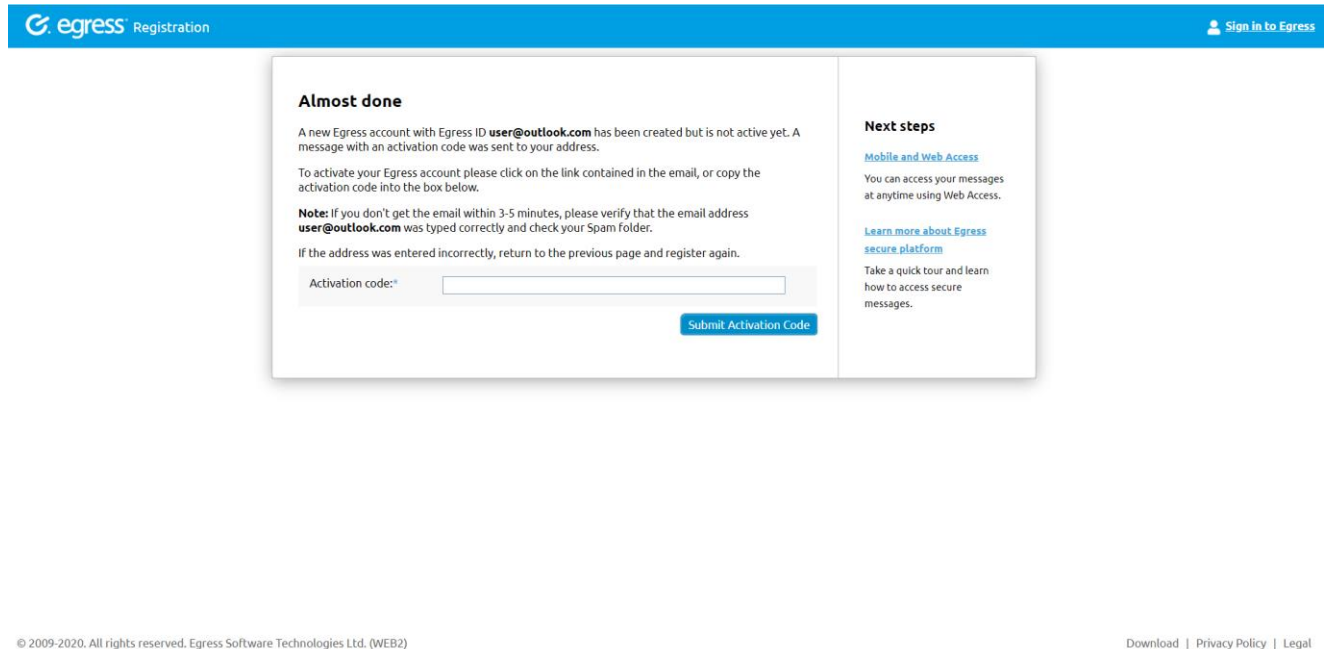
egress Registration

Sign in to Egress

Almost done

A new Egress account with Egress ID **user@outlook.com** has been created but is not active yet. A message with an activation code was sent to your address.

To activate your Egress account please click on the link contained in the email, or copy the activation code into the box below.

**Note:** If you don't get the email within 3-5 minutes, please verify that the email address **user@outlook.com** was typed correctly and check your Spam folder.

If the address was entered incorrectly, return to the previous page and register again.

Activation code:*

Submit Activation Code

Next steps

Mobile and Web Access

You can access your messages at anytime using Web Access.

Learn more about Egress secure platform

Take a quick tour and learn how to access secure messages.

© 2009-2020. All rights reserved. Egress Software Technologies Ltd. (WEB2)

Download | Privacy Policy | Legal